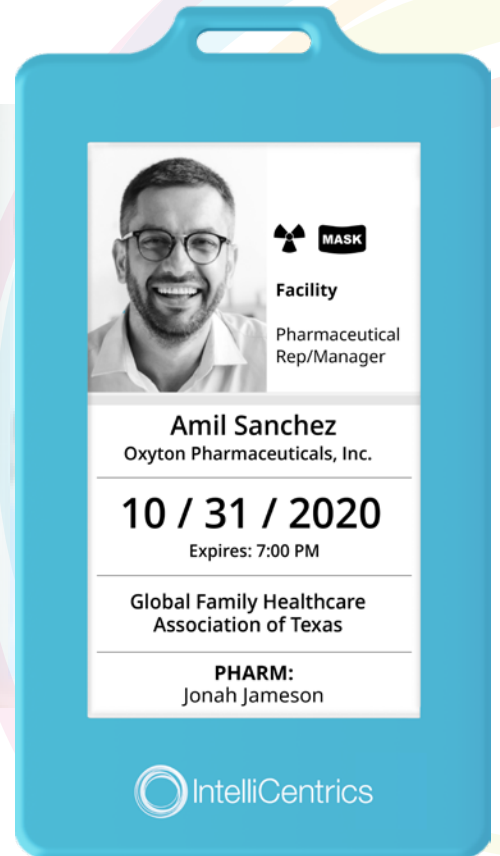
MASK

Facility

Pharmaceutical Rep/Manager

Amil Sanchez
Oxyton Pharmaceuticals, Inc.

10 / 31 / 2020
Expires: 7:00 PM

Global Family Healthcare Association of Texas

PHARM:
Jonah Jameson

IntelliCentrics